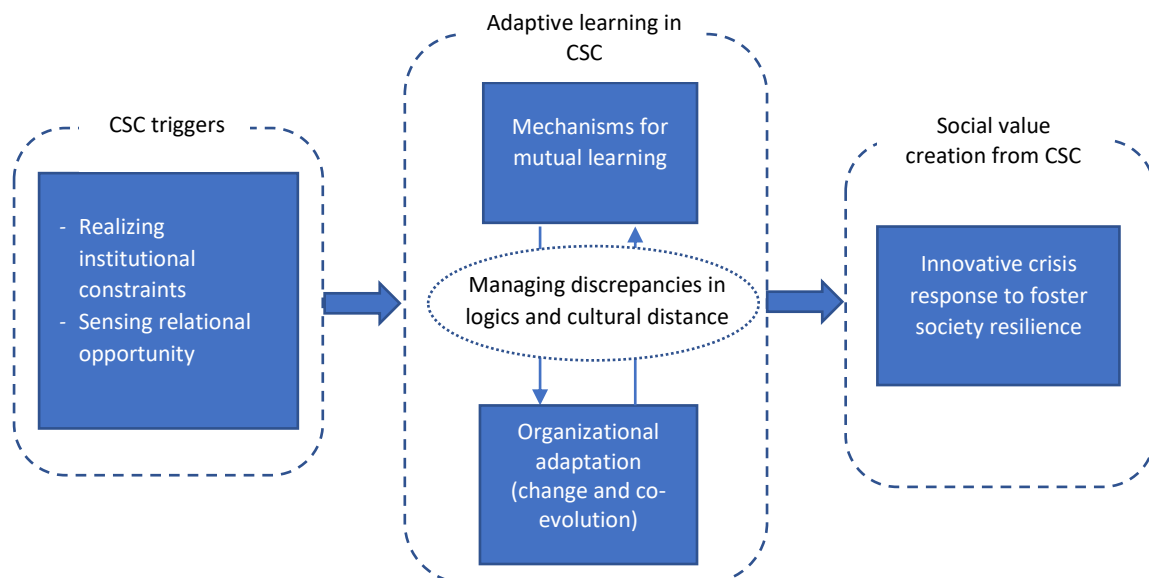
CSC triggers

- Realizing institutional constraints
- Sensing relational opportunity

Adaptive learning in CSC

Mechanisms for mutual learning

Managing discrepancies in logics and cultural distance

Organizational adaptation (change and co-evolution)

Social value creation from CSC

Innovative crisis response to foster society resilience